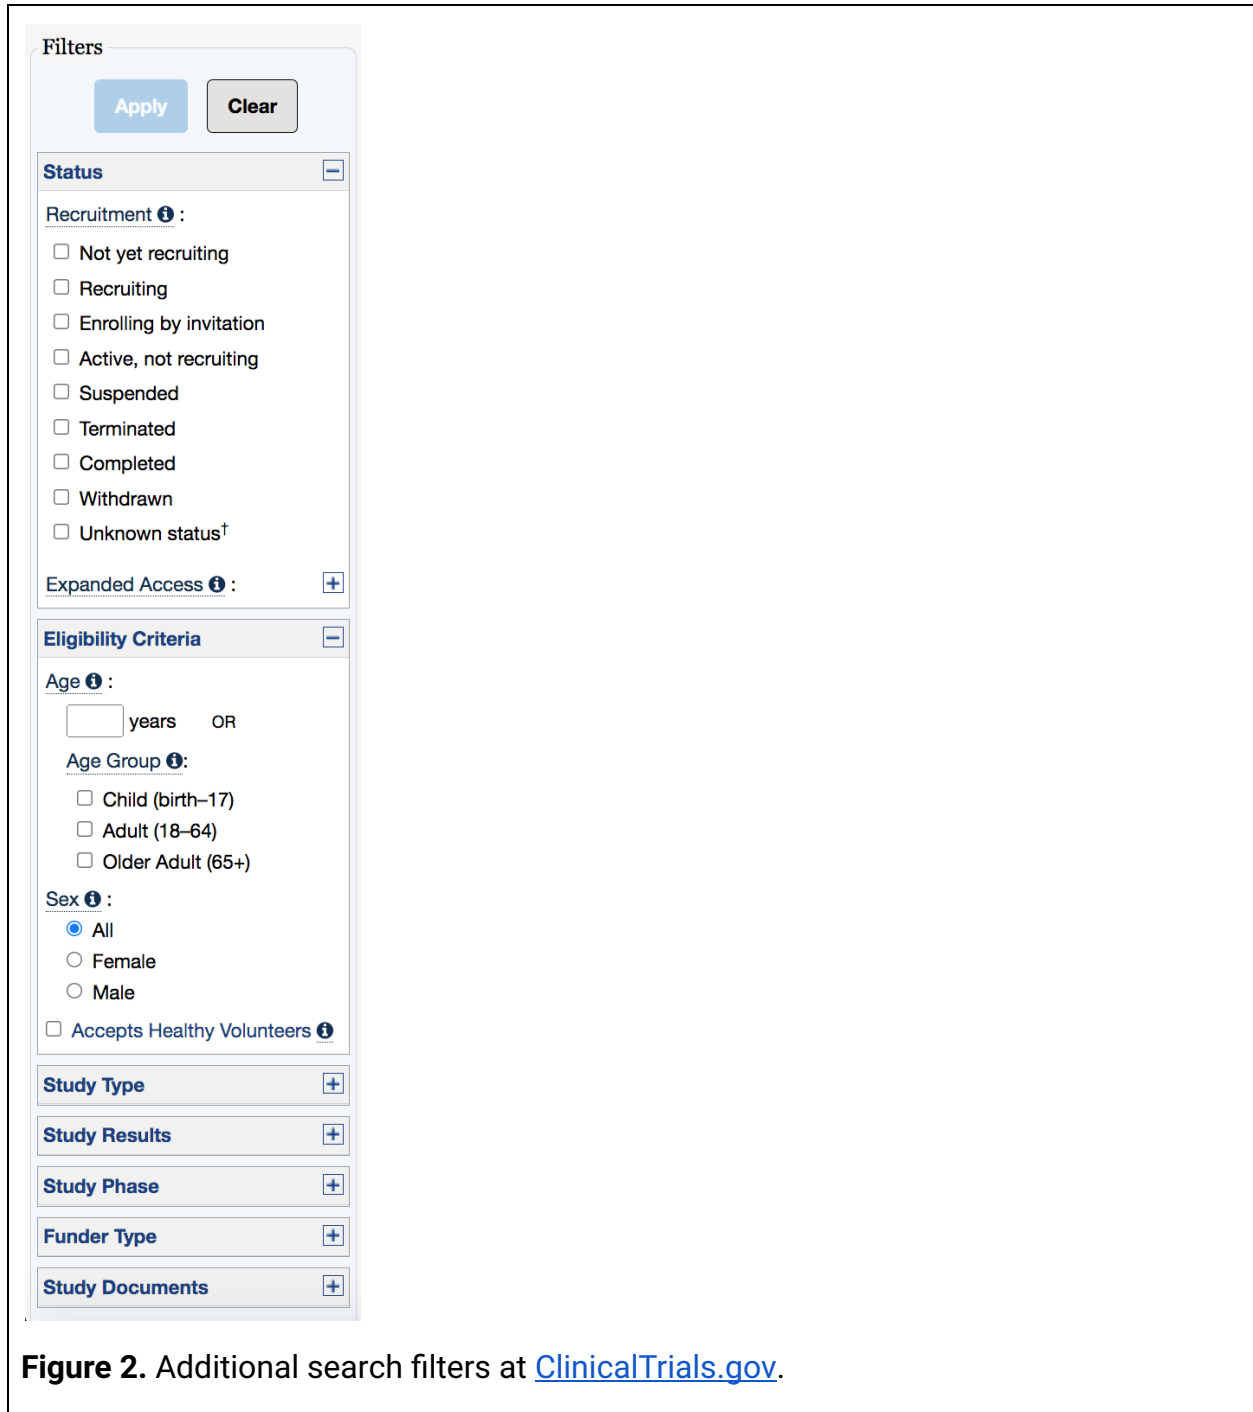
Filters

Apply Clear

Status

Recruitment :

Not yet recruiting
Recruiting
Enrolling by invitation
Active, not recruiting
Suspended
Terminated
Completed
Withdrawn
Unknown status$^{\dagger}$

Expanded Access :

Eligibility Criteria

Age :

years OR

Age Group :

Child (birth–17)
Adult (18–64)
Older Adult (65+)

Sex :

All
Female
Male

Accepts Healthy Volunteers

Study Type

Study Results

Study Phase

Funder Type

Study Documents

**Figure 2.** Additional search filters at ClinicalTrials.gov.